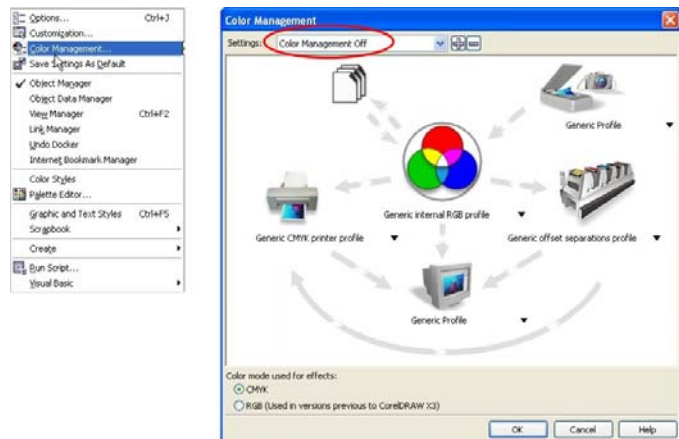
Options... Ctrl+J
Customization...
Color Management...
Save Settings As Default
Object Manager
Object Data Manager
View Manager Ctrl+F2
Link Manager
Undo Docker
Internet Bookmark Manager
Color Styles
Palette Editor...
Graphic and Text Styles Ctrl+F5
Scrapbook
Create
Run Script...
Visual Basic

Color Management
Settings: Color Management Off
Generic Profile
Generic internal RGB profile
Generic CMYK printer profile
Generic offset separations profile
Generic Profile
Color mode used for effects:
CMYK
RGB (Used in versions previous to CorelDRAW X3)
OK
Cancel
Help